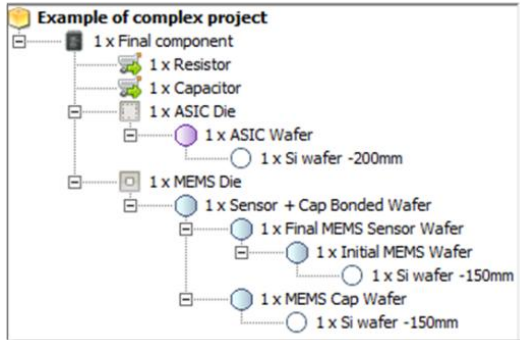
Example of complex project
1 x Final component
1 x Resistor
1 x Capacitor
1 x ASIC Die
1 x ASIC Wafer
1 x Si wafer -200mm
1 x MEMS Die
1 x Sensor + Cap Bonded Wafer
1 x Final MEMS Sensor Wafer
1 x Initial MEMS Wafer
1 x Si wafer -150mm
1 x MEMS Cap Wafer
1 x Si wafer -150mm